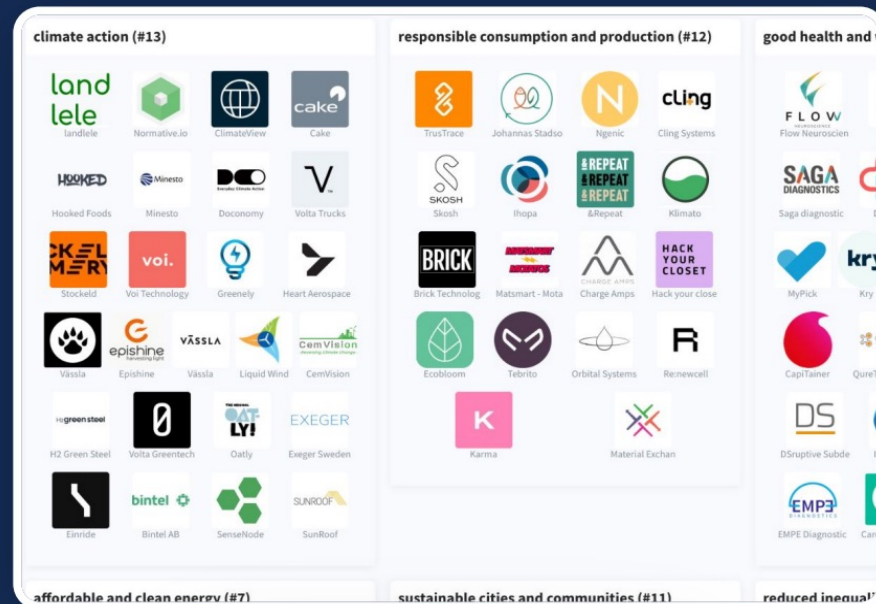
climate action (#13)

land lele
landlele

Normative.io

ClimateView

cake
Cake

HOOKED
Hooked Foods

Minesto
Minesto

Doconomy

Volta Trucks

STOCKELD
Stockeld

voi.
Voi Technology

Greenely

Heart Aerospace

Vässla

epishine
Epishine

VÄSSLA
Vässla

Liquid Wind

CemVision
CemVision

H2 green steel
H2 Green Steel

0
Volta Greentech

OAT-LY!
Oatly

EXEGER
Exeger Sweden

Einride

bintel
Bintel AB

SenseNode

SUNROOF
SunRoof

responsible consumption and production (#12)

TrusTrace

Johannas Stadso

N
Ngenic

cling
Cling Systems

SKOSH
Skosh

Ihopa

REPEAT REPEAT REPEAT
&Repeat

Klimato

BRICK
Brick Technolog

Matsmart - Mota

CHARGE AMPS
Charge Amps

HACK YOUR CLOSET
Hack your close

Ecobloom

Tebrito

Orbital Systems

R
Re:newcell

K
Karma

Material Exchan

good health and

FLOW
Flow Neuroscien

SAGA DIAGNOSTICS
Saga diagnostic

MyPick

kry
Kry

CapiTainer

QureT

DS
DSruptive Subde

EMPE
EMPE Diagnostic

Car

affordable and clean energy (#7)

sustainable cities and communities (#11)

reduced inequal